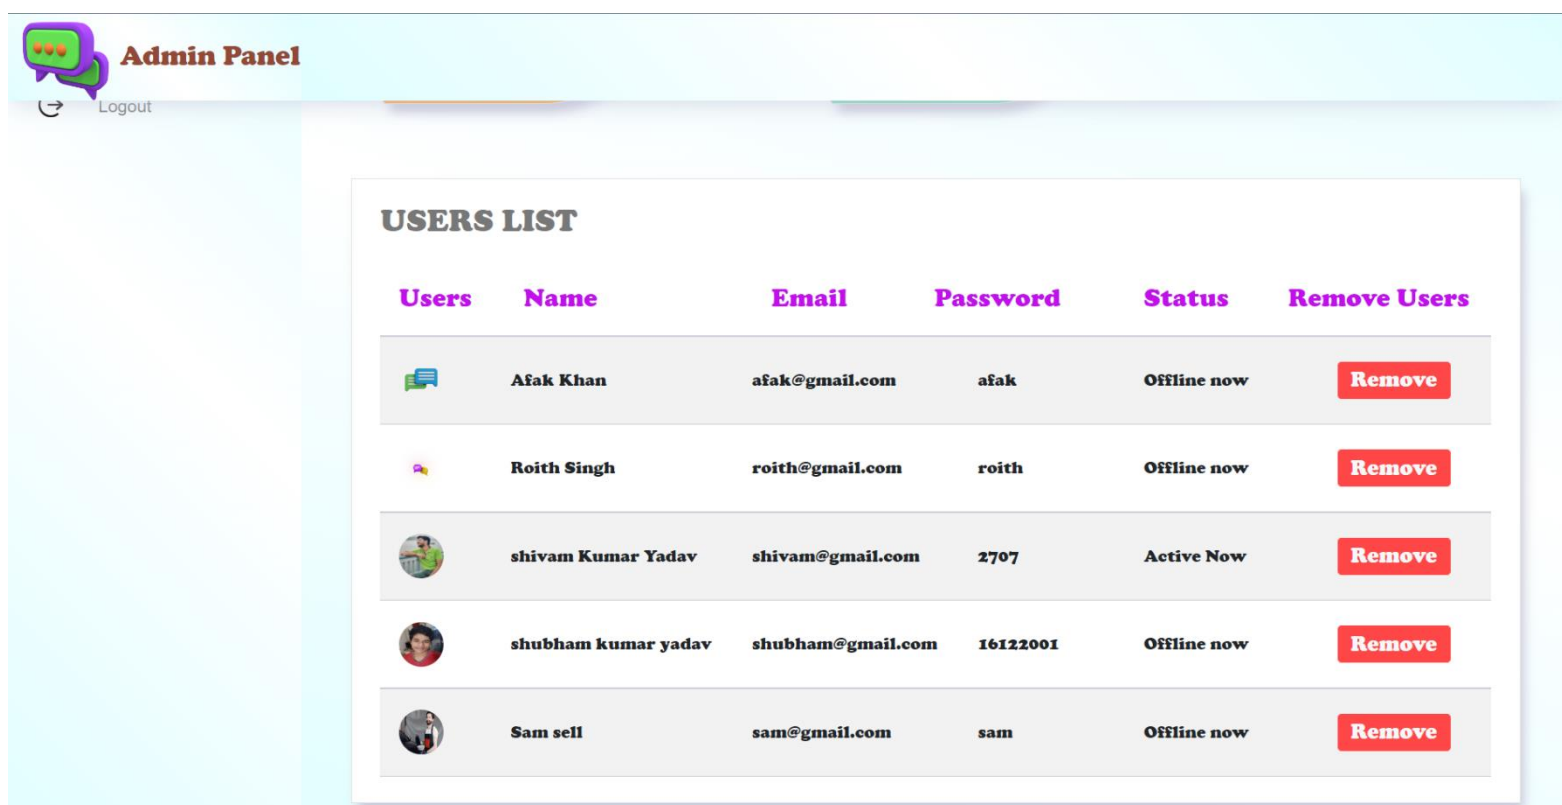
Admin Panel

Logout

USERS LIST

| Users | Name | Email | Password | Status | Remove Users |
|---|---|---|---|---|---|
| | Afak Khan | afak@gmail.com | afak | Offline now | Remove |
| | Roith Singh | roith@gmail.com | roith | Offline now | Remove |
| | shivam Kumar Yadav | shivam@gmail.com | 2707 | Active Now | Remove |
| | shubham kumar yadav | shubham@gmail.com | 16122001 | Offline now | Remove |
| | Sam sell | sam@gmail.com | sam | Offline now | Remove |